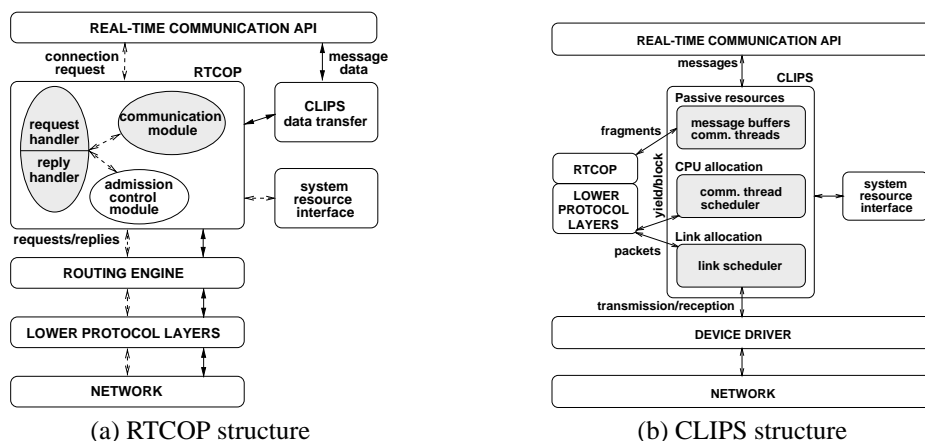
REAL-TIME COMMUNICATION API

connection request

message data

RTCOP

request handler

reply handler

communication module

admission control module

CLIPS data transfer

system resource interface

requests/replies

ROUTING ENGINE

LOWER PROTOCOL LAYERS

NETWORK

(a) RTCOP structure

REAL-TIME COMMUNICATION API

messages

CLIPS

Passive resources

fragments

message buffers comm. threads

RTCOP

CPU allocation

LOWER PROTOCOL LAYERS

yield/block

comm. thread scheduler

system resource interface

Link allocation

packets

link scheduler

transmission/reception

DEVICE DRIVER

NETWORK

(b) CLIPS structure